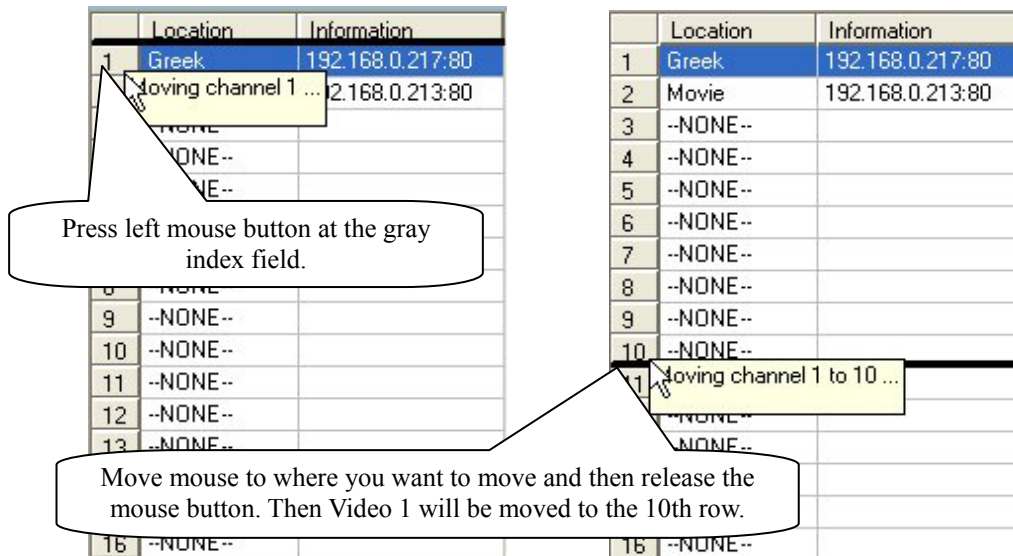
| | Location | Information |
|---|---|---|
| 1 | Greek | 192.168.0.217:80 |
| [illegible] | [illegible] | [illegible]2.168.0.213:80 |
| | --NONE-- | |
| | --NONE-- | |
| | --NONE-- | |
| 9 | --NONE-- | |
| 10 | --NONE-- | |
| 11 | --NONE-- | |
| 12 | --NONE-- | |
| 13 | --NONE-- | |
| 16 | --NONE-- | |

Moving channel 1 ...

Press left mouse button at the gray index field.

| | Location | Information |
|---|---|---|
| 1 | Greek | 192.168.0.217:80 |
| 2 | Movie | 192.168.0.213:80 |
| 3 | --NONE-- | |
| 4 | --NONE-- | |
| 5 | --NONE-- | |
| 6 | --NONE-- | |
| 7 | --NONE-- | |
| 8 | --NONE-- | |
| 9 | --NONE-- | |
| 10 | --NONE-- | |
| 11 | --NONE-- | |
| | --NONE-- | |
| 16 | --NONE-- | |

Moving channel 1 to 10 ...

Move mouse to where you want to move and then release the mouse button. Then Video 1 will be moved to the 10th row.